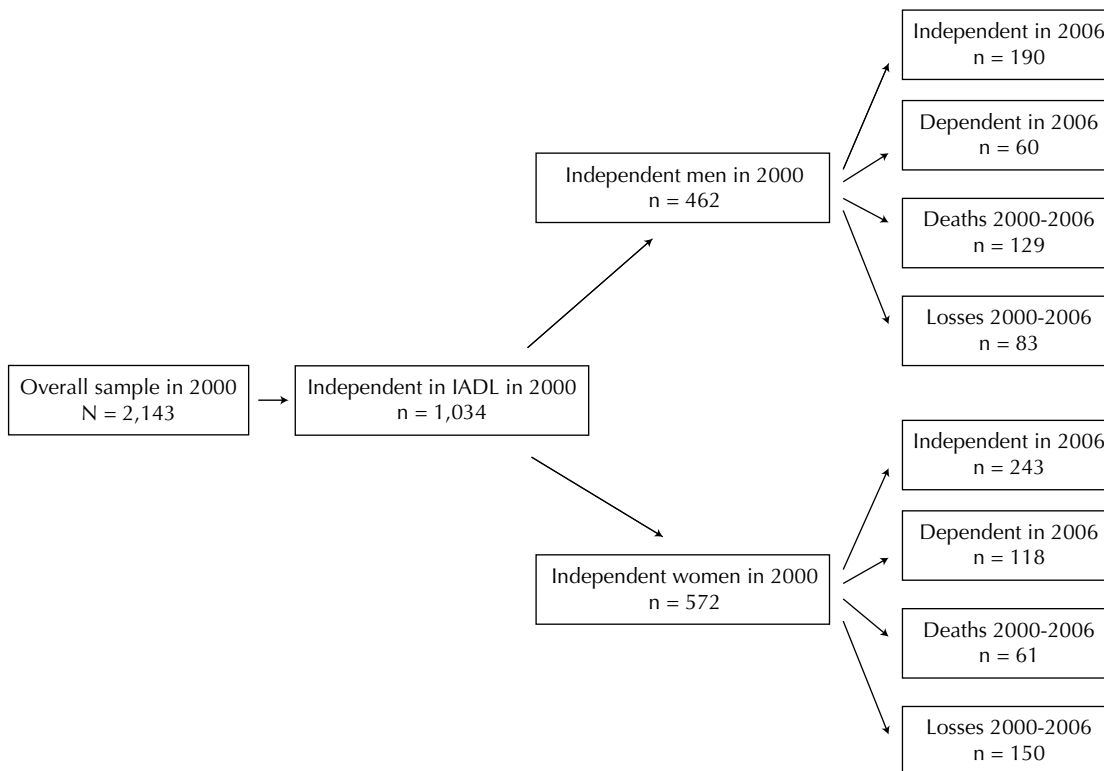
Overall sample in 2000
N = 2,143

Independent in IADL in 2000
n = 1,034

Independent men in 2000
n = 462

Independent in 2006
n = 190

Dependent in 2006
n = 60

Deaths 2000-2006
n = 129

Losses 2000-2006
n = 83

Independent women in 2000
n = 572

Independent in 2006
n = 243

Dependent in 2006
n = 118

Deaths 2000-2006
n = 61

Losses 2000-2006
n = 150